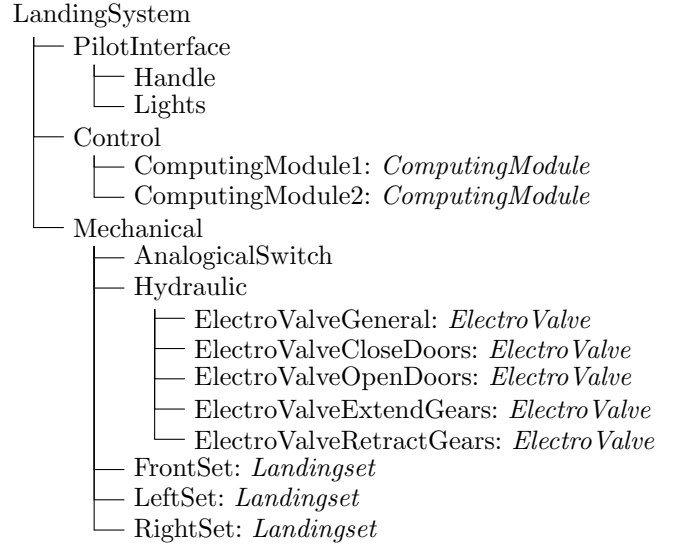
LandingSystem
PilotInterface
Handle
Lights
Control
ComputingModule1: *ComputingModule*
ComputingModule2: *ComputingModule*
Mechanical
AnalogicalSwitch
Hydraulic
ElectroValveGeneral: *ElectroValve*
ElectroValveCloseDoors: *ElectroValve*
ElectroValveOpenDoors: *ElectroValve*
ElectroValveExtendGears: *ElectroValve*
ElectroValveRetractGears: *ElectroValve*
FrontSet: *Landingset*
LeftSet: *Landingset*
RightSet: *Landingset*